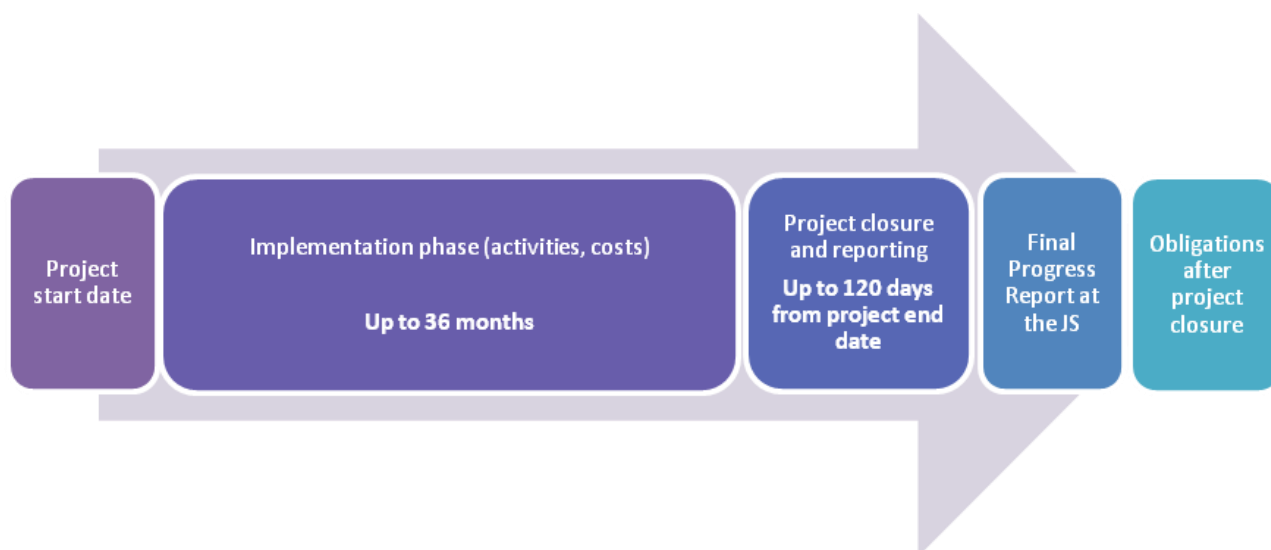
Project start date

Implementation phase (activities, costs)

Up to 36 months

Project closure and reporting

Up to 120 days from project end date

Final Progress Report at the JS

Obligations after project closure